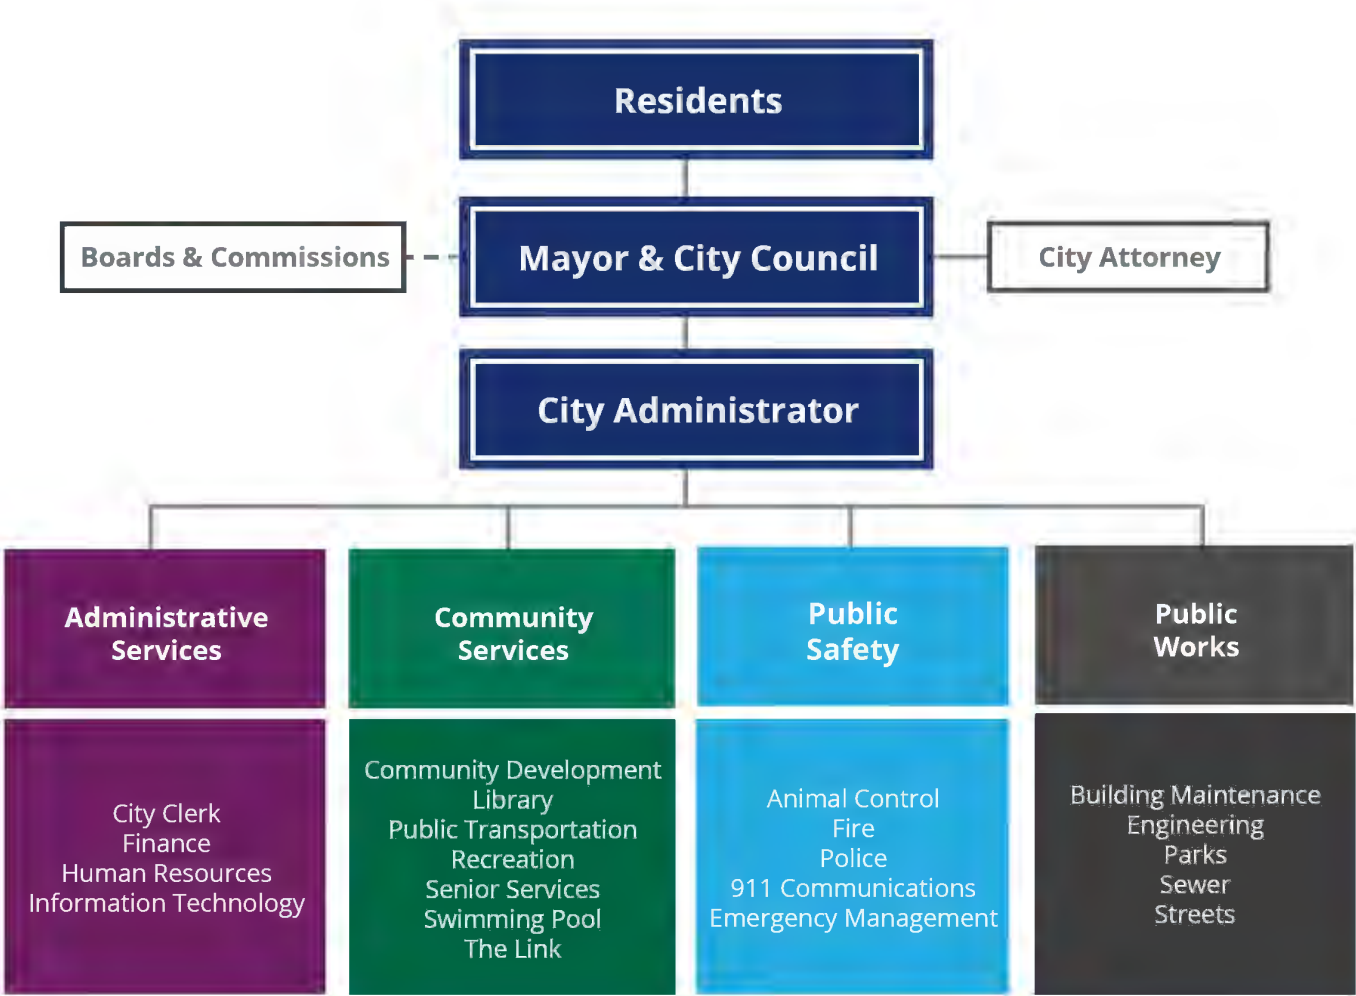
Residents

Boards & Commissions

Mayor & City Council

City Attorney

City Administrator

Administrative Services

City Clerk
Finance
Human Resources
Information Technology

Community Services

Community Development
Library
Public Transportation
Recreation
Senior Services
Swimming Pool
The Link

Public Safety

Animal Control
Fire
Police
911 Communications
Emergency Management

Public Works

Building Maintenance
Engineering
Parks
Sewer
Streets